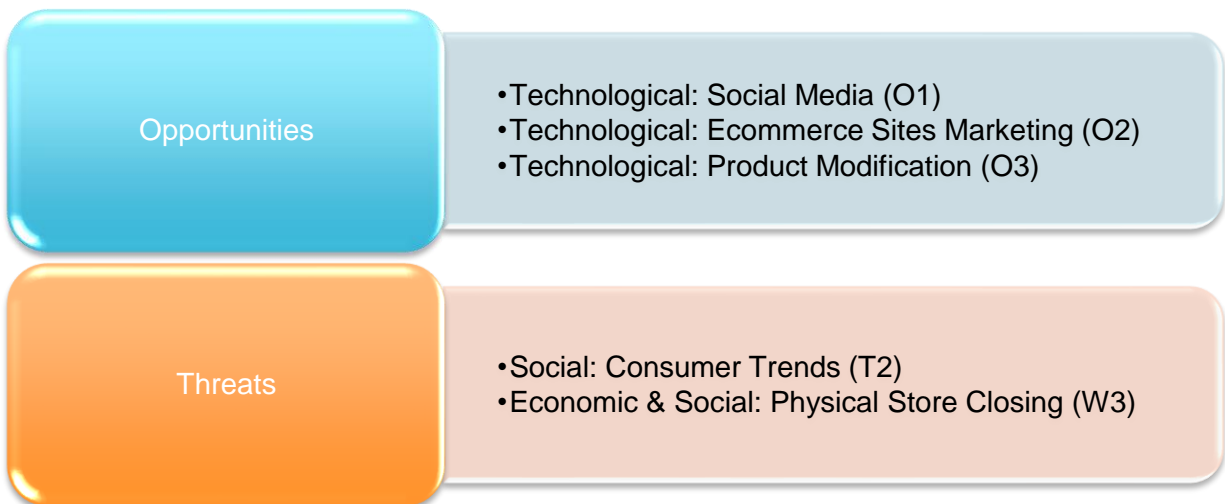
Opportunities

•Technological: Social Media (O1)
•Technological: Ecommerce Sites Marketing (O2)
•Technological: Product Modification (O3)

Threats

•Social: Consumer Trends (T2)
•Economic & Social: Physical Store Closing (W3)